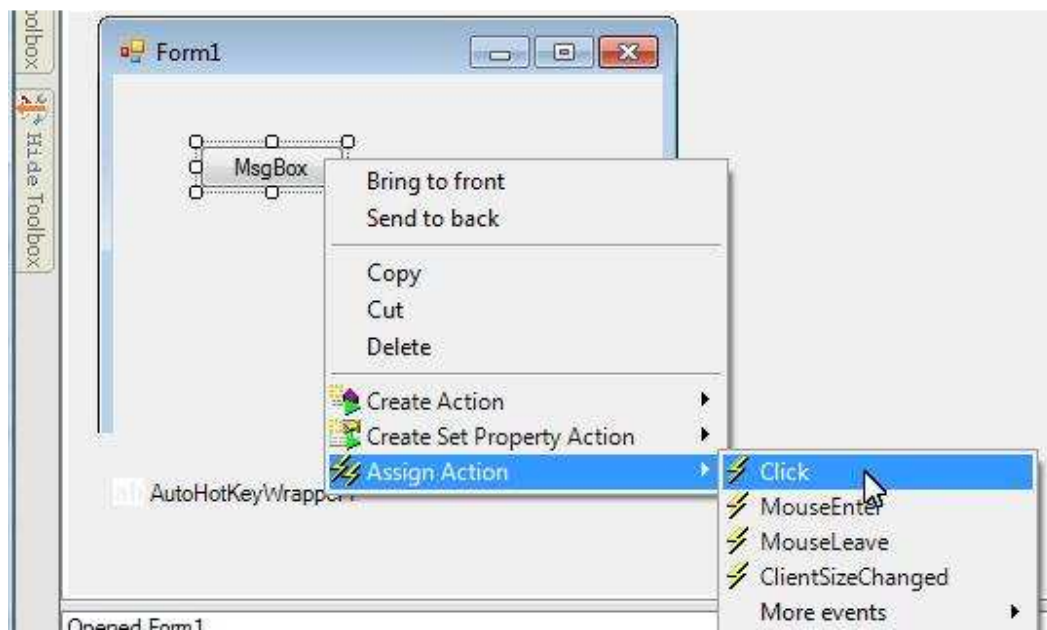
oolbox

Hide Toolbox

Form1

MsgBox

Bring to front
Send to back

Copy
Cut
Delete

Create Action
Create Set Property Action
Assign Action

Click
MouseEnter
MouseLeave
ClientSizeChanged
More events

AutoHotKeyWrapper1

Opened Form1